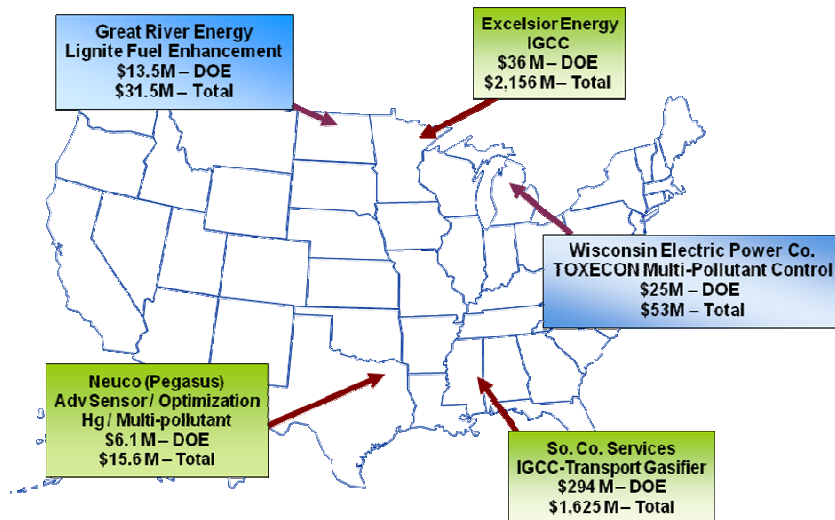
Great River Energy
Lignite Fuel Enhancement
$13.5M – DOE
$31.5M – Total

Excelsior Energy
IGCC
$36 M – DOE
$2,156 M – Total

Wisconsin Electric Power Co.
TOXECON Multi-Pollutant Control
$25M – DOE
$53M – Total

Neuco (Pegasus)
Adv Sensor / Optimization
Hg / Multi-pollutant
$6.1 M – DOE
$15.6 M – Total

So. Co. Services
IGCC-Transport Gasifier
$294 M – DOE
$1,625 M – Total